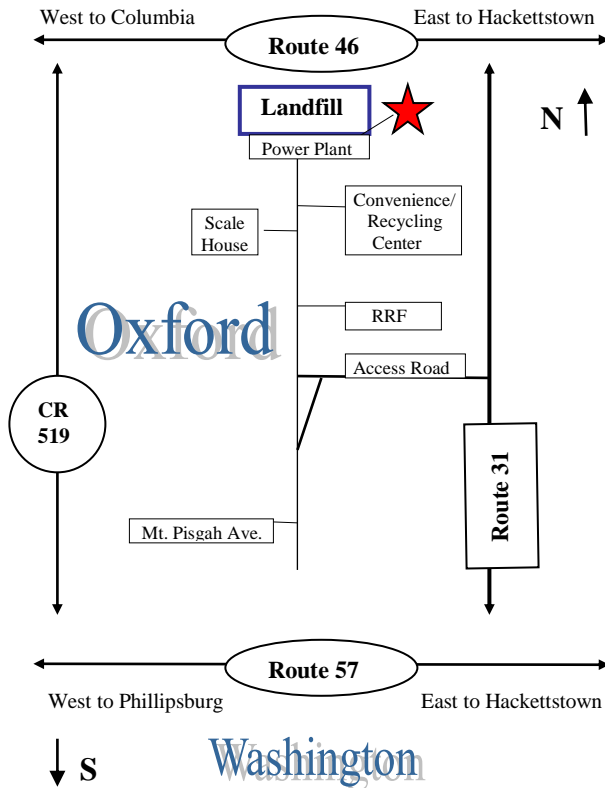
West to Columbia
Route 46
East to Hackettstown

Landfill

N

Power Plant

Convenience/ Recycling Center

Scale House

Oxford

RRF

Access Road

CR 519

Route 31

Mt. Pisgah Ave.

West to Phillipsburg
Route 57
East to Hackettstown

S

Washington